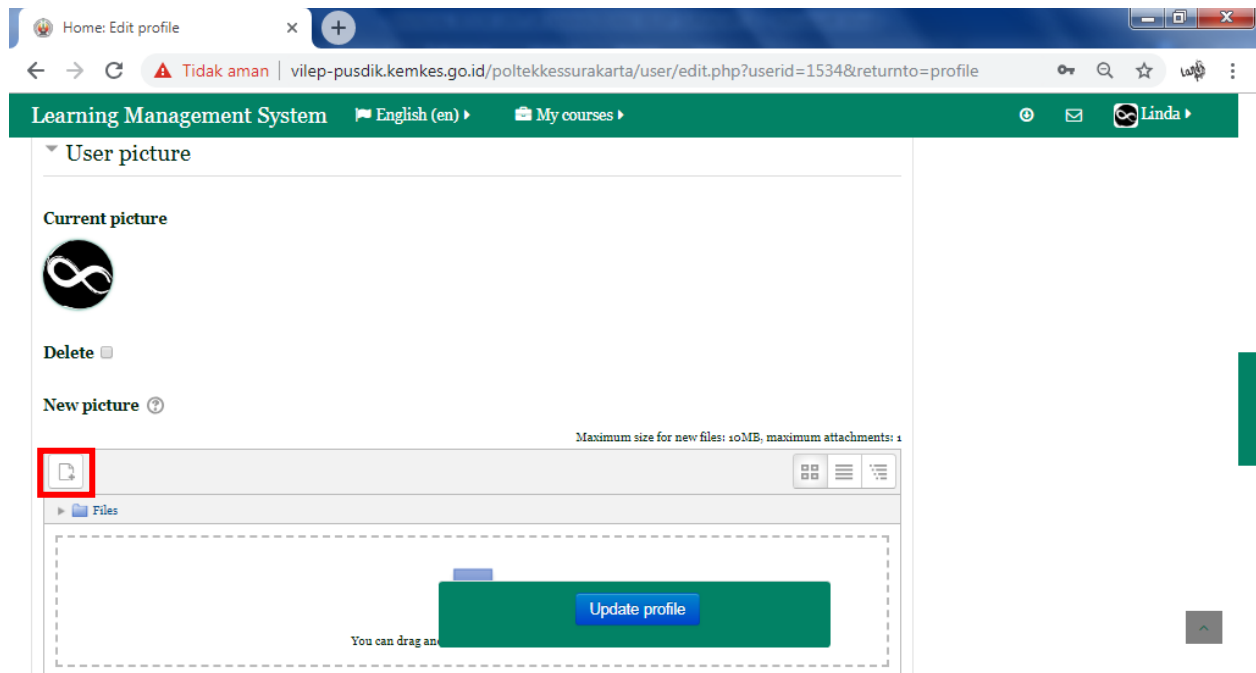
Home: Edit profile

Tidak aman | vilep-pusdik.kemkes.go.id/poltekkessurakarta/user/edit.php?userid=1534&returnto=profile

Learning Management System English (en) My courses Linda

User picture

Current picture

Delete

New picture

Maximum size for new files: 10MB, maximum attachments: 1

Files

You can drag an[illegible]

Update profile